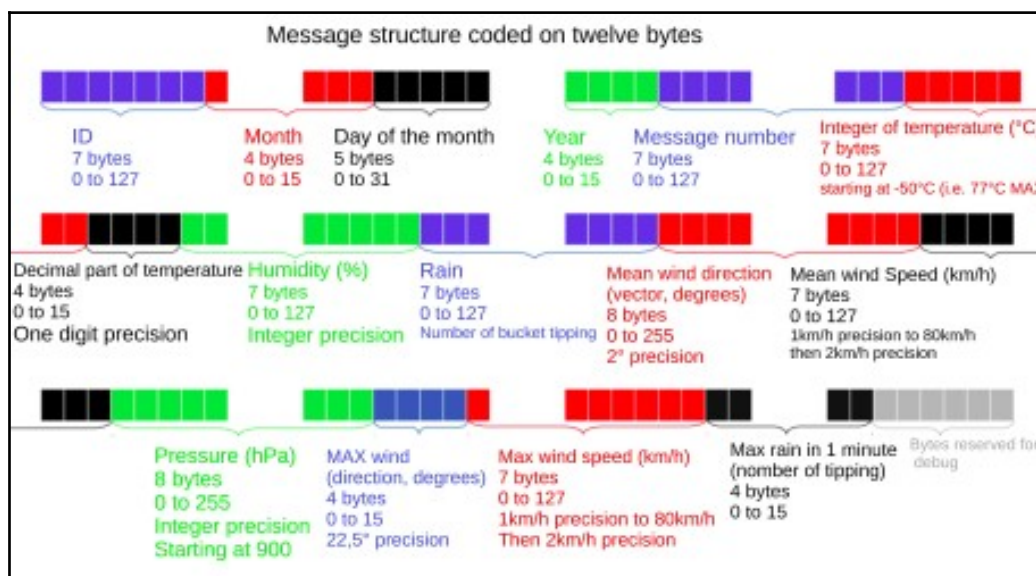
Message structure coded on twelve bytes

ID
7 bytes
0 to 127

Month
4 bytes
0 to 15

Day of the month
5 bytes
0 to 31

Year
4 bytes
0 to 15

Message number
7 bytes
0 to 127

Integer of temperature (°C
7 bytes
0 to 127
starting at -50°C (i.e. 77°C MA

Decimal part of temperature
4 bytes
0 to 15
One digit precision

Humidity (%)
7 bytes
0 to 127
Integer precision

Rain
7 bytes
0 to 127
Number of bucket tipping

Mean wind direction
(vector, degrees)
8 bytes
0 to 255
2° precision

Mean wind Speed (km/h)
7 bytes
0 to 127
1km/h precision to 80km/h
then 2km/h precision

Pressure (hPa)
8 bytes
0 to 255
Integer precision
Starting at 900

MAX wind
(direction, degrees)
4 bytes
0 to 15
22,5° precision

Max wind speed (km/h)
7 bytes
0 to 127
1km/h precision to 80km/h
Then 2km/h precision

Max rain in 1 minute
(nomber of tipping)
4 bytes
0 to 15

Bytes reserved for
debug